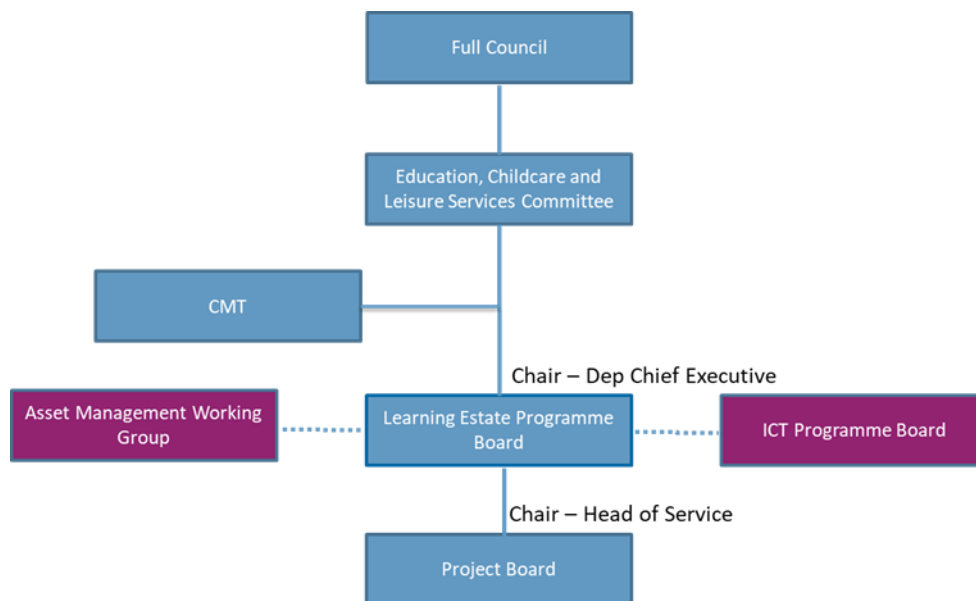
Full Council

Education, Childcare and Leisure Services Committee

CMT

Chair – Dep Chief Executive

Asset Management Working Group

Learning Estate Programme Board

ICT Programme Board

Chair – Head of Service

Project Board